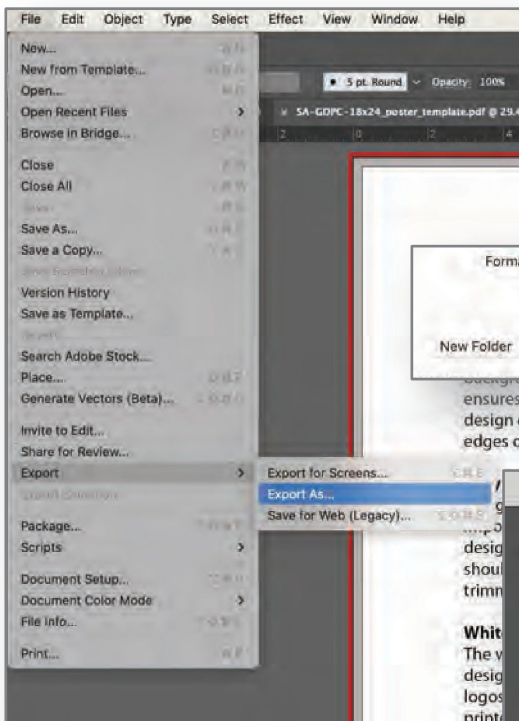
File Edit Object Type Select Effect View Window Help

New...
New from Template...
Open...
Open Recent Files
Browse in Bridge...

Close
Close All
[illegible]
Save As...
Save a Copy...
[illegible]
Version History
Save as Template...
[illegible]
Search Adobe Stock...
Place...
Generate Vectors (Beta)...

Invite to Edit...
Share for Review...
Export
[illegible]
Package...
Scripts

Document Setup...
Document Color Mode
File Info...

Print...

Export for Screens...
Export As...
Save for Web (Legacy)...

5 pt. Round
Opacity: 100%
SA-GDPC-18x24_poster_template.pdf @ 29.4

Forma

New Folder

ensures
design
edges o

g
desig
shoul
trimn

Whit
The v
desig
logos
printe